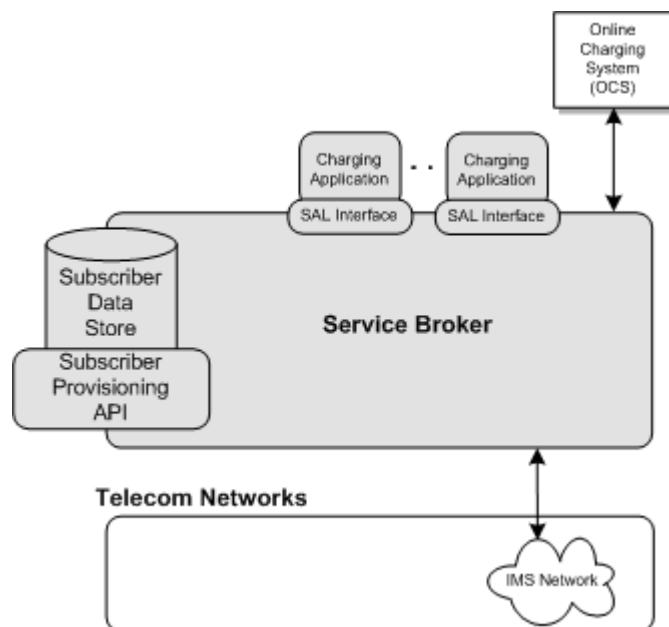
Online Charging System (OCS)

Charging Application

Charging Application

SAL Interface

SAL Interface

Subscriber Data Store

Subscriber Provisioning API

Service Broker

Telecom Networks

IMS Network